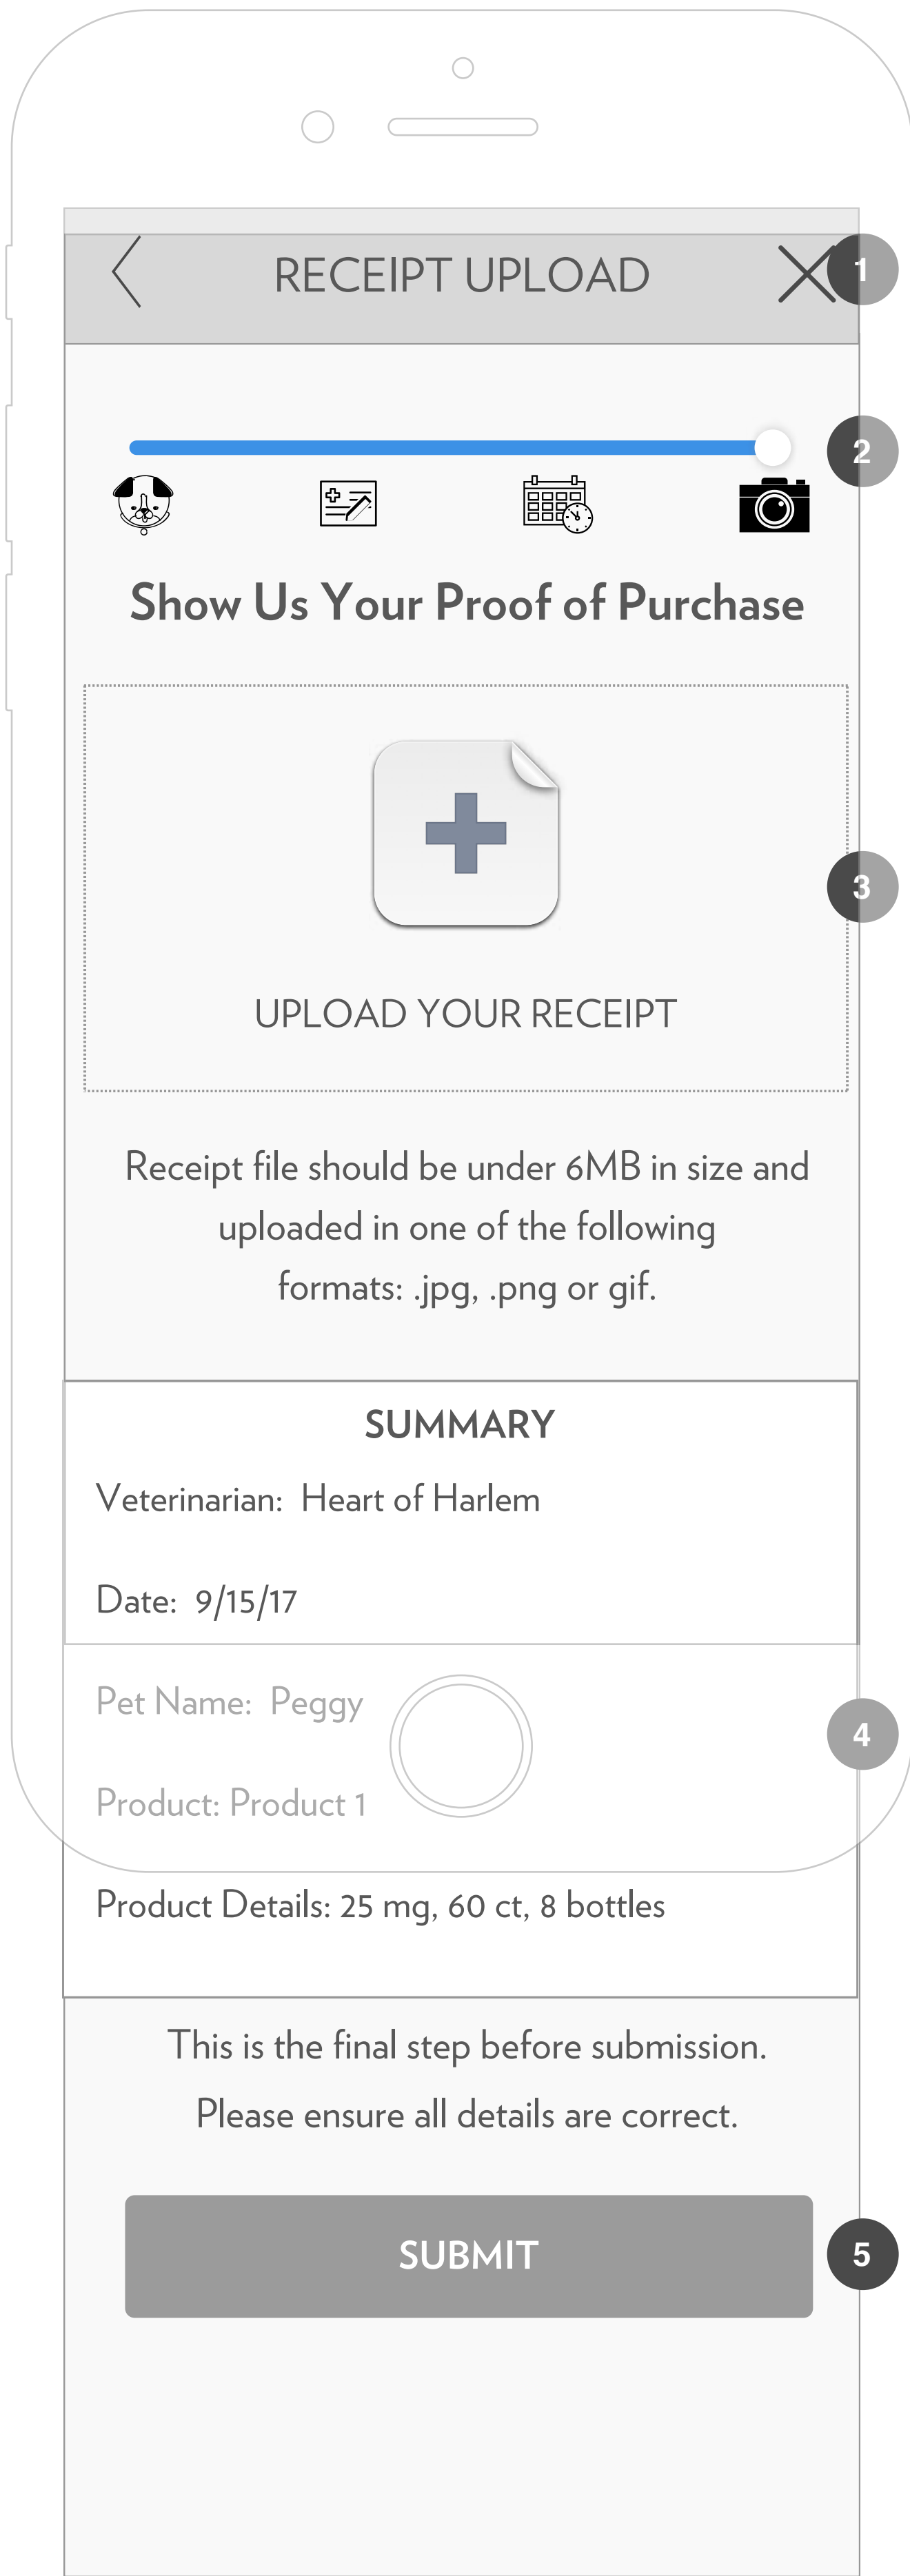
RECEIPT UPLOAD

1

2

Show Us Your Proof of Purchase

3

UPLOAD YOUR RECEIPT

Receipt file should be under 6MB in size and uploaded in one of the following formats: .jpg, .png or gif.

SUMMARY

Veterinarian: Heart of Harlem

Date: 9/15/17

Pet Name: Peggy

4

Product: Product 1

Product Details: 25 mg, 60 ct, 8 bottles

This is the final step before submission. Please ensure all details are correct.

SUBMIT

5